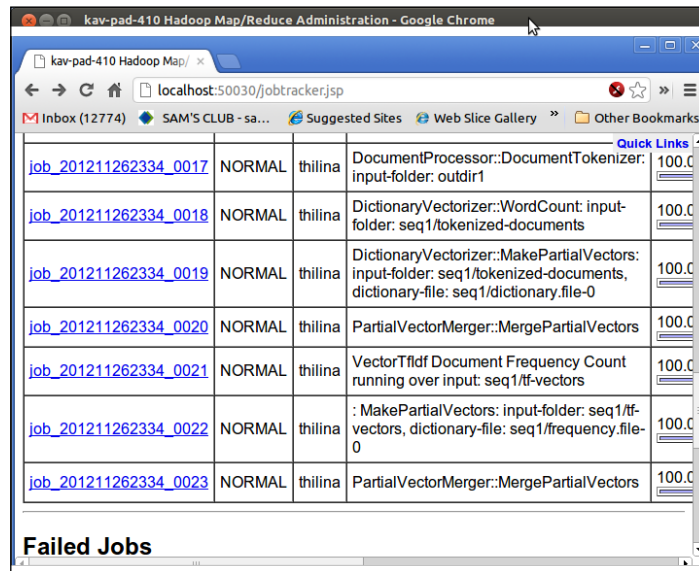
kav-pad-410 Hadoop Map/Reduce Administration - Google Chrome

kav-pad-410 Hadoop Map/ ×

localhost:50030/jobtracker.jsp

Inbox (12774) SAM'S CLUB - sa... Suggested Sites Web Slice Gallery » Other Bookmarks

Quick Links

| job_201211262334_0017 | NORMAL | thilina | DocumentProcessor::DocumentTokenizer: input-folder: outdir1 | 100.0 |
|---|---|---|---|---|
| job_201211262334_0018 | NORMAL | thilina | DictionaryVectorizer::WordCount: input-folder: seq1/tokenized-documents | 100.0 |
| job_201211262334_0019 | NORMAL | thilina | DictionaryVectorizer::MakePartialVectors: input-folder: seq1/tokenized-documents, dictionary-file: seq1/dictionary.file-0 | 100.0 |
| job_201211262334_0020 | NORMAL | thilina | PartialVectorMerger::MergePartialVectors | 100.0 |
| job_201211262334_0021 | NORMAL | thilina | VectorTfIdf Document Frequency Count running over input: seq1/tf-vectors | 100.0 |
| job_201211262334_0022 | NORMAL | thilina | : MakePartialVectors: input-folder: seq1/tf-vectors, dictionary-file: seq1/frequency.file-0 | 100.0 |
| job_201211262334_0023 | NORMAL | thilina | PartialVectorMerger::MergePartialVectors | 100.0 |

Failed Jobs